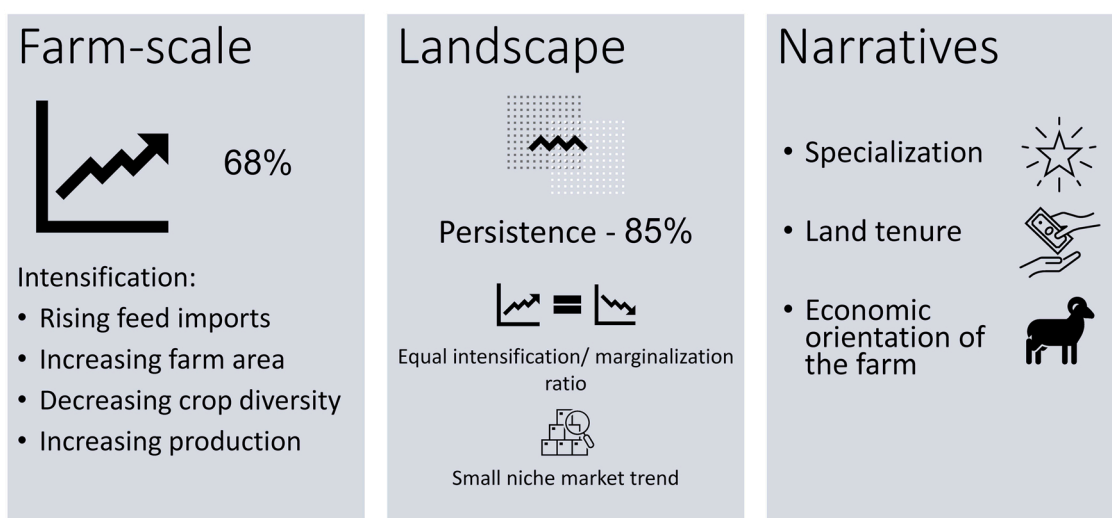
Farm-scale

68%

Intensification:

- Rising feed imports
- Increasing farm area
- Decreasing crop diversity
- Increasing production

Landscape

Persistence - 85%

Equal intensification/ marginalization ratio

Small niche market trend

Narratives

- Specialization
- Land tenure
- Economic orientation of the farm